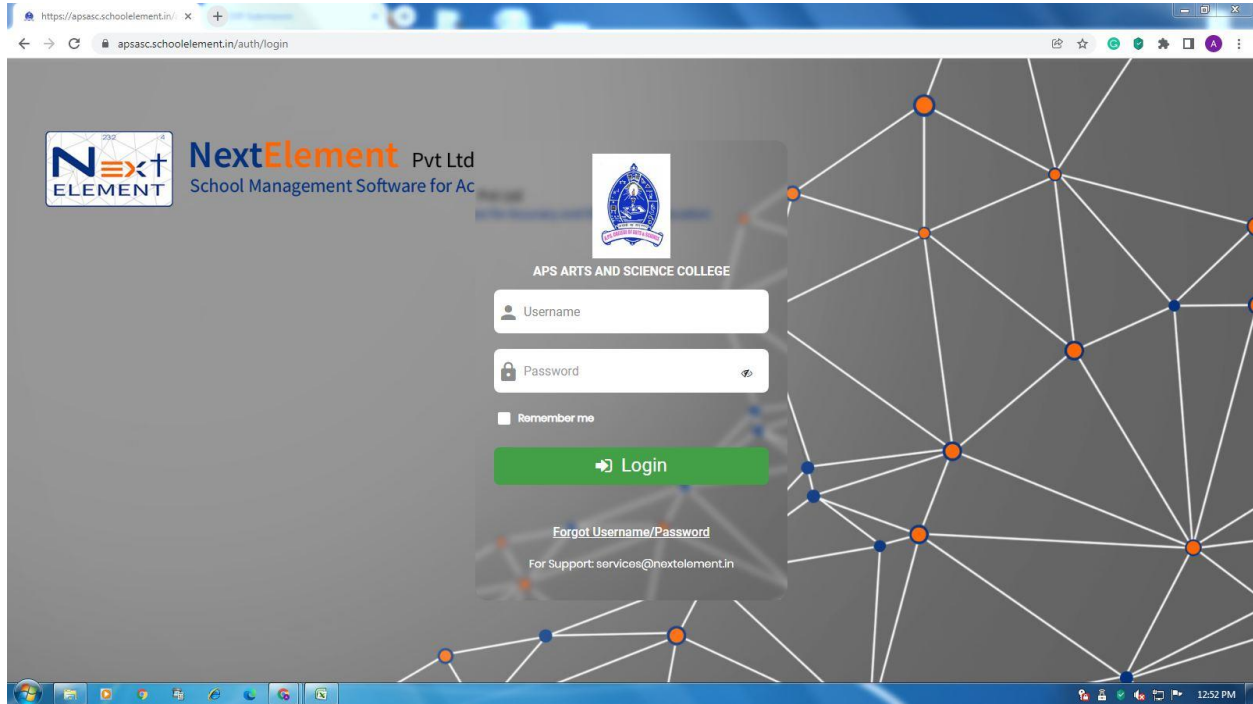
https://apsasc.schoolelement.in/
apsasc.schoolelement.in/auth/login

Next ELEMENT

NextElement Pvt Ltd
School Management Software for Ac

APS ARTS AND SCIENCE COLLEGE

Username

Password

Remember me

Login

Forgot Username/Password

For Support: services@nextelement.in

12:52 PM